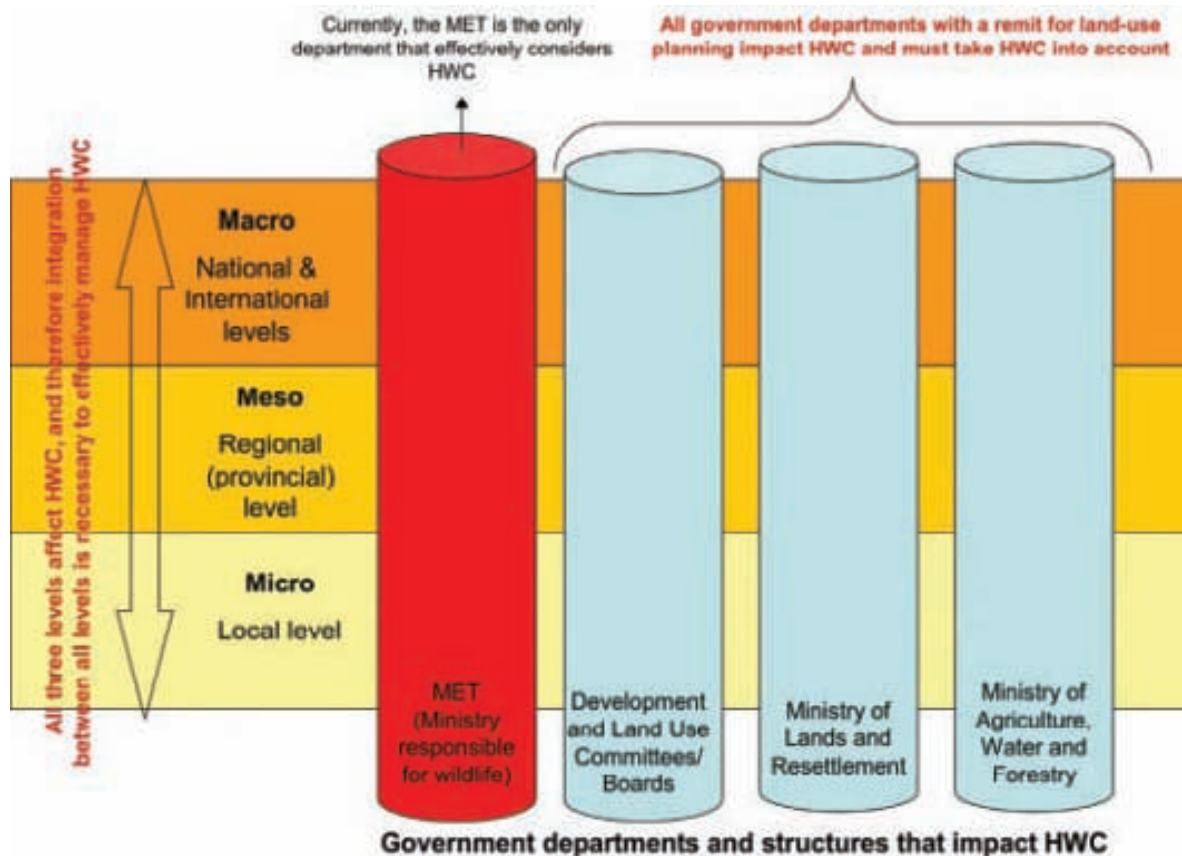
Currently, the MET is the only department that effectively considers HWC

All government departments with a remit for land-use planning impact HWC and must take HWC into account

All three levels affect HWC, and therefore integration between all levels is necessary to effectively manage HWC

Macro
National & International levels

Meso
Regional (provincial) level

Micro
Local level

MET (Ministry responsible for wildlife)

Development and Land Use Committees/ Boards

Ministry of Lands and Resettlement

Ministry of Agriculture, Water and Forestry

Government departments and structures that impact HWC